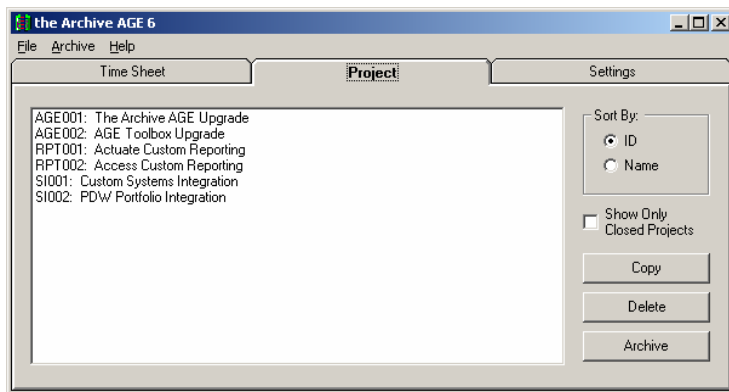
the Archive AGE 6

File Archive Help

Time Sheet
Project
Settings

AGE001: The Archive AGE Upgrade
AGE002: AGE Toolbox Upgrade
RPT001: Actuate Custom Reporting
RPT002: Access Custom Reporting
SI001: Custom Systems Integration
SI002: PDW Portfolio Integration

Sort By:
ID
Name

Show Only Closed Projects

Copy
Delete
Archive